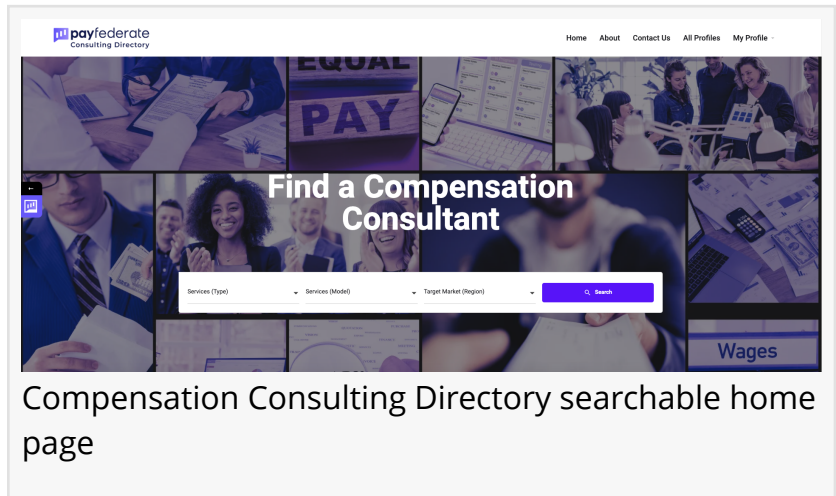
payfederate
Consulting Directory

Home About Contact Us All Profiles My Profile

EQUAL
PAY

Find a Compensation Consultant

Services (Type)
Services (Model)
Target Market (Region)
Search

Wages

Compensation Consulting Directory searchable home page